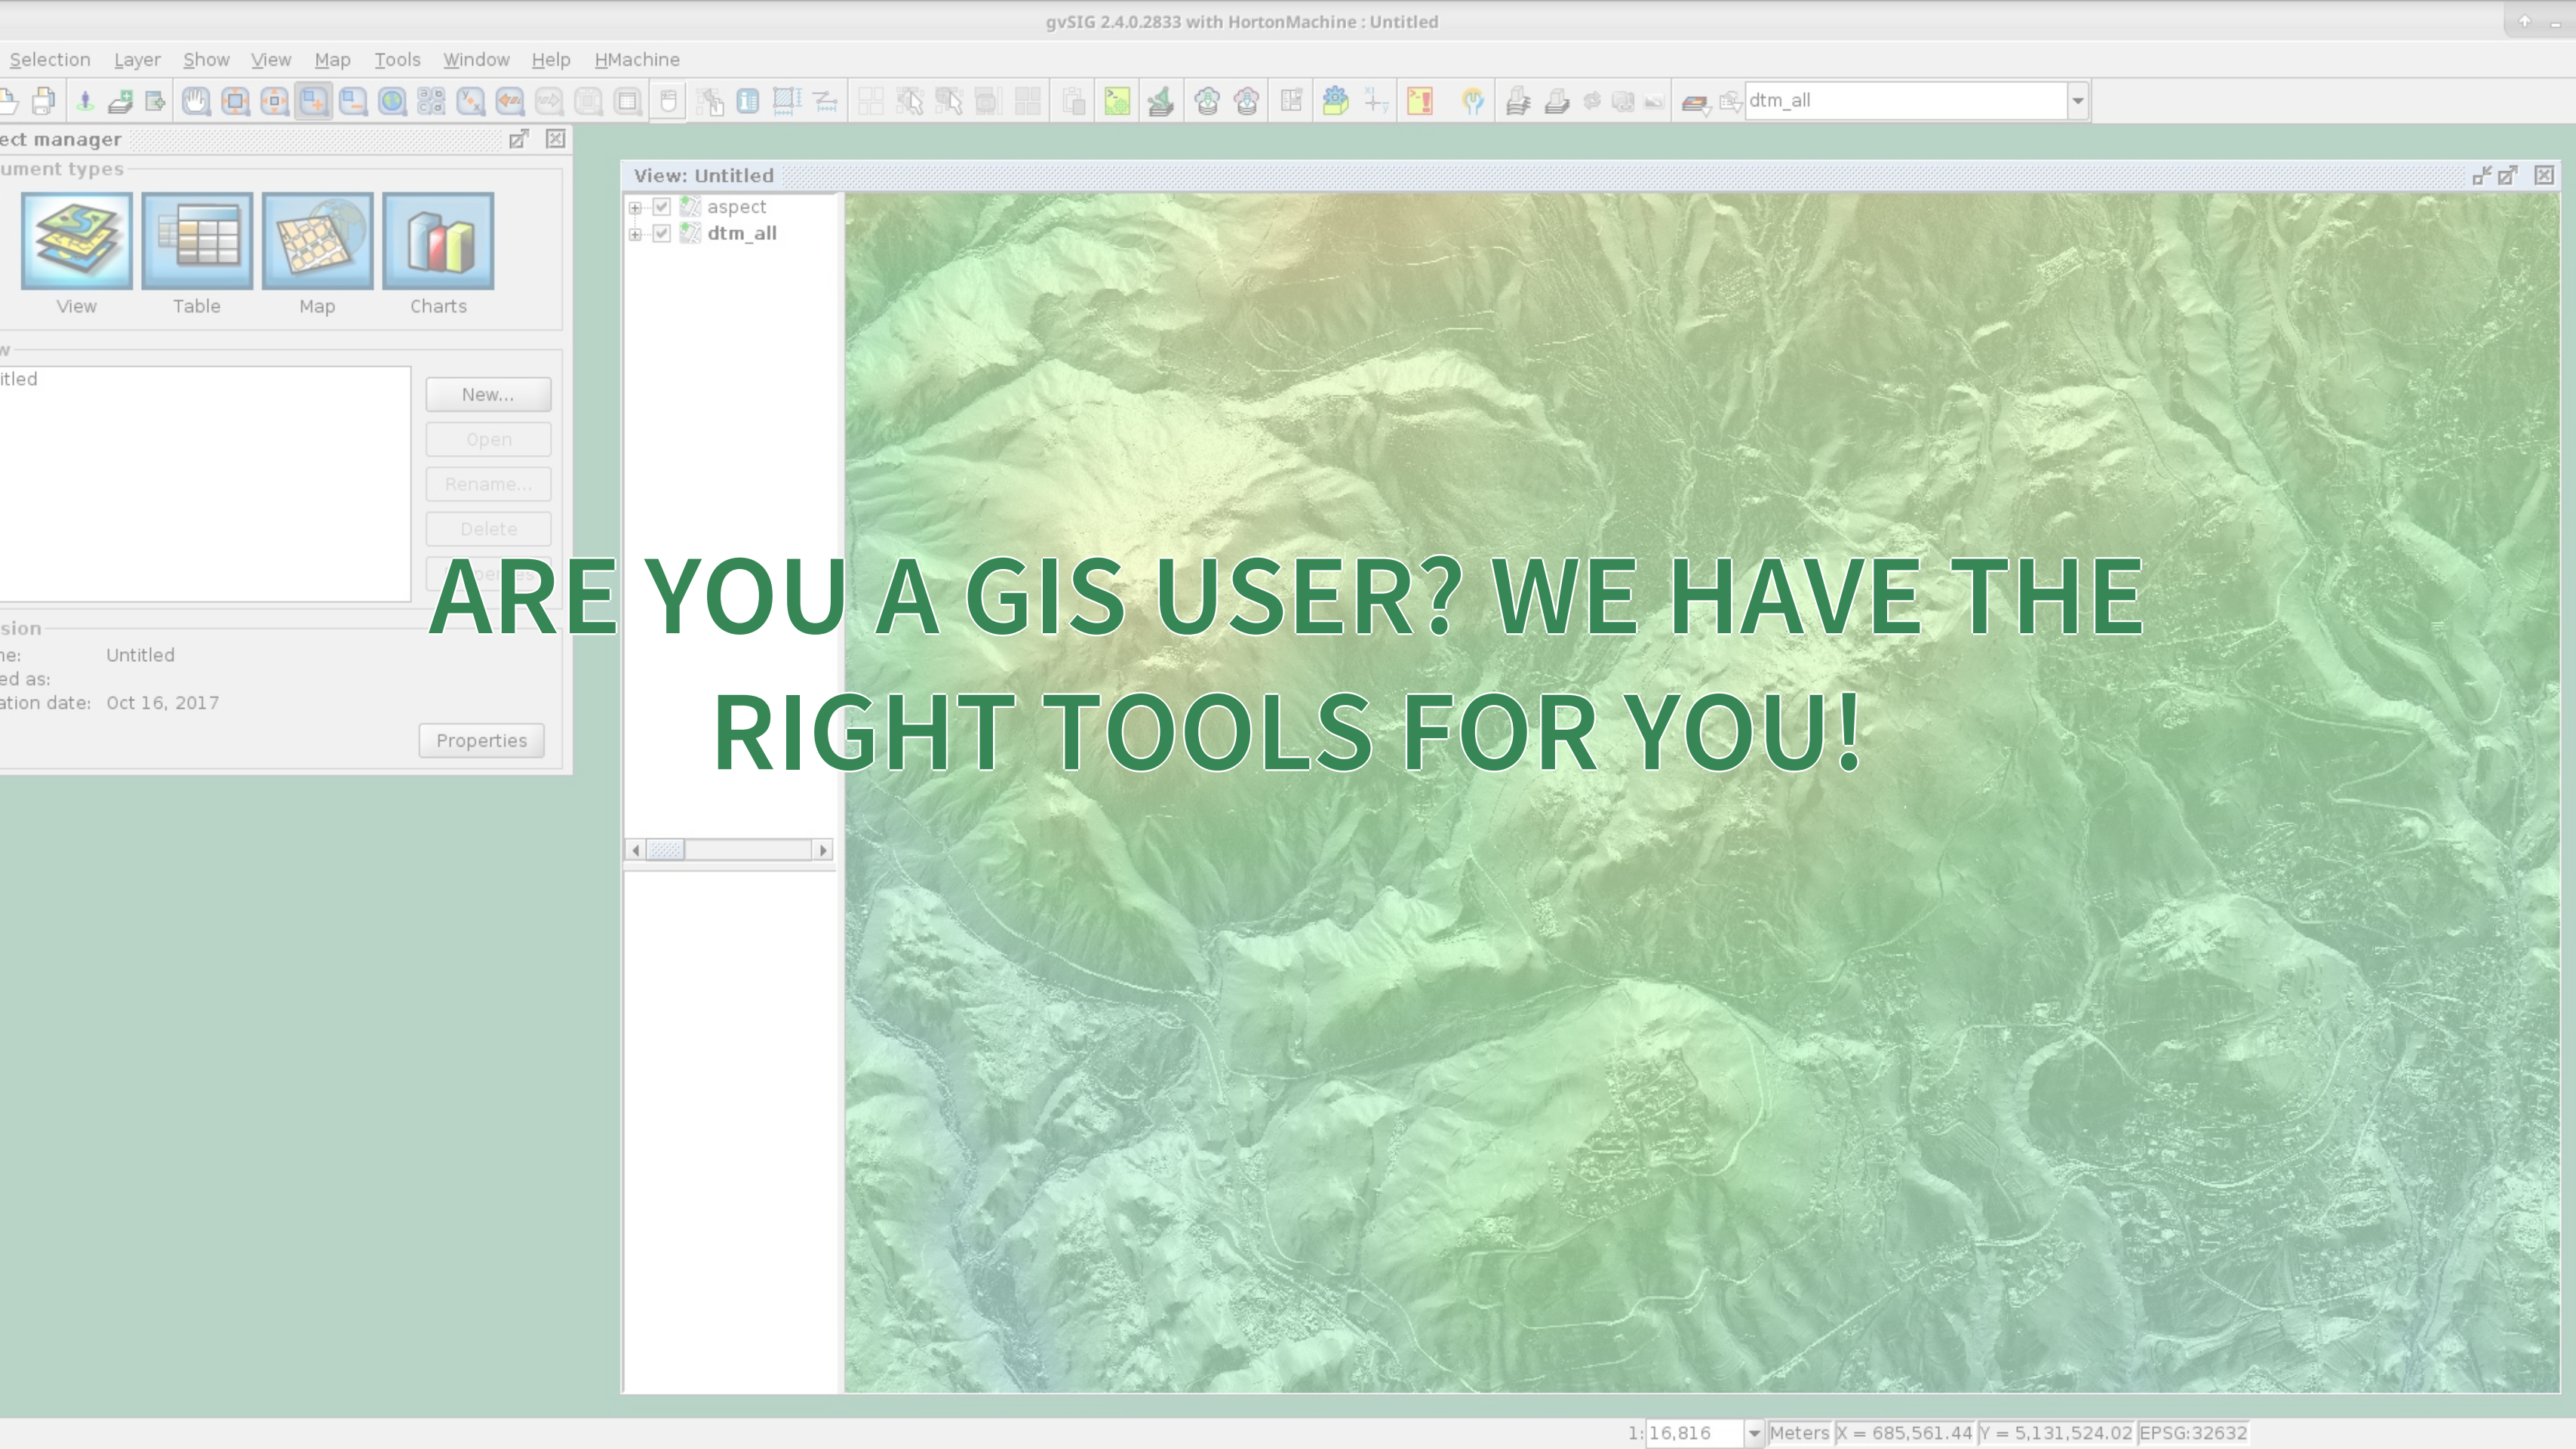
gvSIG 2.4.0.2833 with HortonMachine : Untitled

Selection Layer Show View Map Tools Window Help HMachine

dtm_all

ect manager

ument types

View Table Map Charts

w

itled

New...
Open
Rename...
Delete
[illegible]

sion

ne: Untitled
ed as:
ation date: Oct 16, 2017

Properties

View: Untitled

aspect
dtm_all

ARE YOU A GIS USER? WE HAVE THE RIGHT TOOLS FOR YOU!

1: 16,816 Meters X = 685,561.44 Y = 5,131,524.02 EPSG:32632